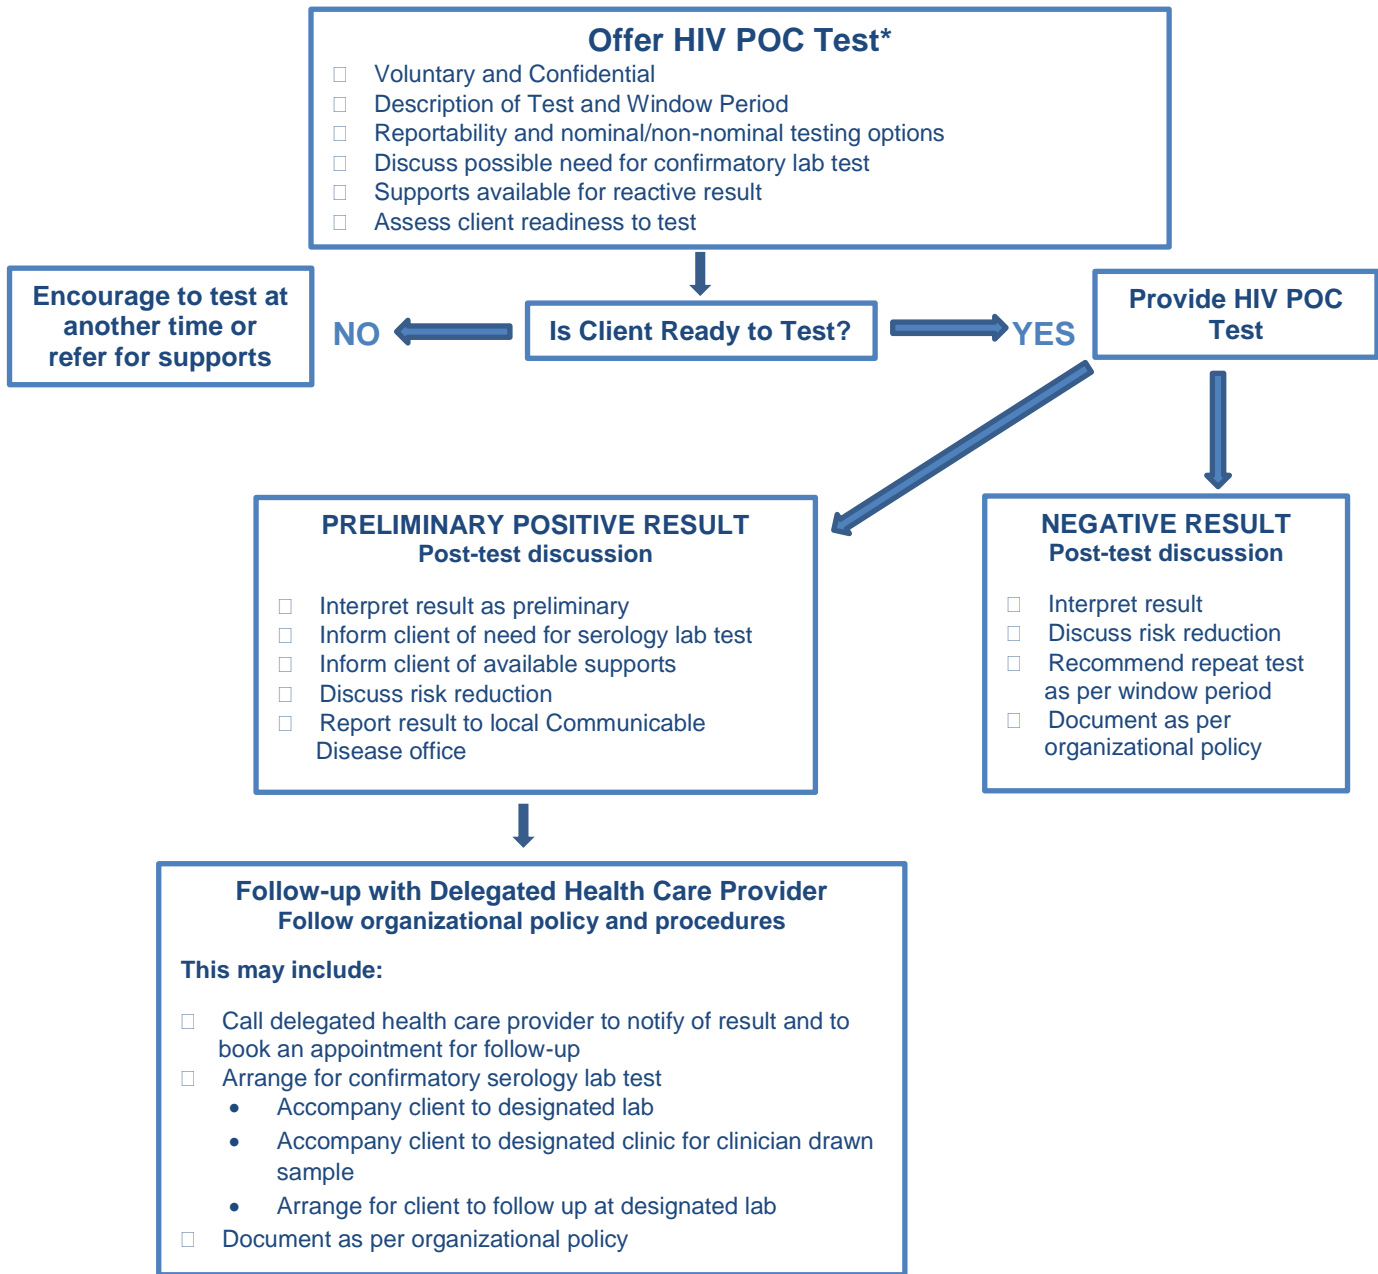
Offer HIV POC Test*

Voluntary and Confidential
Description of Test and Window Period
Reportability and nominal/non-nominal testing options
Discuss possible need for confirmatory lab test
Supports available for reactive result
Assess client readiness to test

Encourage to test at another time or refer for supports

NO

Is Client Ready to Test?

YES

Provide HIV POC Test

PRELIMINARY POSITIVE RESULT
Post-test discussion

Interpret result as preliminary
Inform client of need for serology lab test
Inform client of available supports
Discuss risk reduction
Report result to local Communicable Disease office

NEGATIVE RESULT
Post-test discussion

Interpret result
Discuss risk reduction
Recommend repeat test as per window period
Document as per organizational policy

Follow-up with Delegated Health Care Provider
Follow organizational policy and procedures

This may include:

Call delegated health care provider to notify of result and to book an appointment for follow-up
Arrange for confirmatory serology lab test
• Accompany client to designated lab
• Accompany client to designated clinic for clinician drawn sample
• Arrange for client to follow up at designated lab
Document as per organizational policy